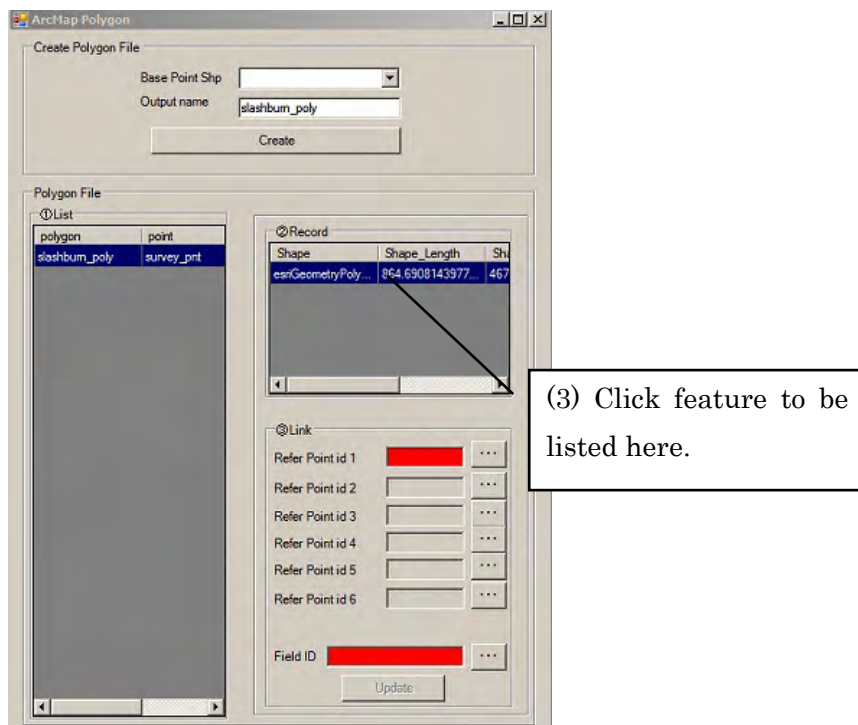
ArcMap Polygon

Create Polygon File

Base Point Shp

Output name slashburn_poly

Create

Polygon File

①List

| polygon | point |
|---|---|
| slashburn_poly | survey_pnt |

②Record

| Shape | Shape_Length | Sh |
|---|---|---|
| esriGeometryPoly... | 864.6908143977... | 467 |

③Link

Refer Point id 1 ...

Refer Point id 2 ...

Refer Point id 3 ...

Refer Point id 4 ...

Refer Point id 5 ...

Refer Point id 6 ...

Field ID ...

Update

(3) Click feature to be listed here.